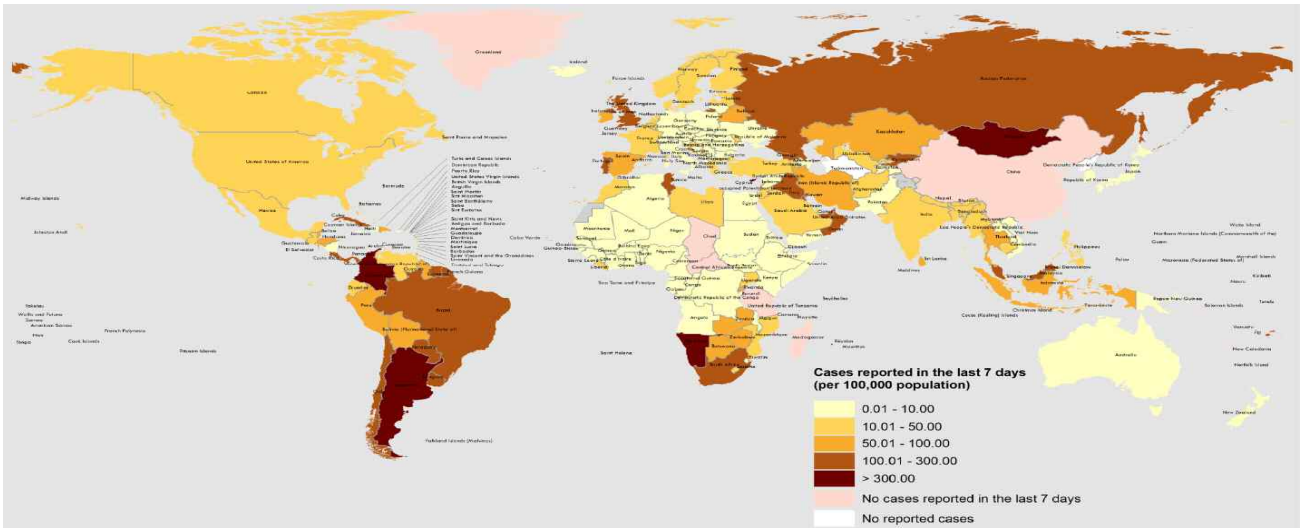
Greenland
Iceland
Canada
United States of America
Mexico
Bermuda
Bahamas
Cuba
Saint Pierre and Miquelon
Turks and Caicos Islands
Dominican Republic
Puerto Rico
United States Virgin Islands
British Virgin Islands
Anguilla
Saint Martin
Sint Maarten
Saba
Sint Eustatius
Saint Kitts and Nevis
Antigua and Barbuda
Montserrat
Guadeloupe
Dominica
Martinique
Saint Lucia
Barbados
Saint Vincent and the Grenadines
Grenada
Trinidad and Tobago
Cayman Islands
Belize
Honduras
Guatemala
El Salvador
Nicaragua
Costa Rica
Haiti
Jamaica
Aruba
Curaçao
Bonaire
French Guiana
Colombia
Ecuador
Peru
Brazil
Bolivia (Plurinational State of)
Falkland Islands (Malvinas)
Midway Islands
Johnston Atoll
Tokelau
Wallis and Futuna
Samoa
American Samoa
Niue
Tonga
Cook Islands
French Polynesia
Pitcairn Islands
Cabo Verde
Faroe Islands
Norway
Sweden
Finland
The United Kingdom
Netherlands
Denmark
Guernsey
Jersey
Germany
Lithuania
Belarus
Poland
Ukraine
Republic of Moldova
France
Spain
Portugal
Italy
Greece
Turkey
Morocco
Algeria
Tunisia
Libya
Egypt
Mauritania
Mali
Niger
Chad
Sudan
Eritrea
Ethiopia
Somalia
Kenya
Senegal
Gambia
Guinea-Bissau
Guinea
Sierra Leone
Liberia
Côte d'Ivoire
Burkina Faso
Ghana
Nigeria
Cameroon
Central African Republic
Equatorial Guinea
Gabon
Congo
Democratic Republic of the Congo
Sao Tome and Principe
Angola
Namibia
Botswana
Zambia
Zimbabwe
Malawi
Mozambique
United Republic of Tanzania
South Africa
Lesotho
Eswatini
Madagascar
Comoros
Mayotte
Seychelles
Mauritius
Réunion
Saint Helena
Cyprus
Israel
Jordan
Iraq
Saudi Arabia
Yemen
Oman
Kuwait
Bahrain
Qatar
Iran (Islamic Republic of)
Afghanistan
Pakistan
India
Nepal
Bhutan
Bangladesh
Sri Lanka
Maldives
Turkmenistan
Kazakhstan
Russian Federation
Mongolia
China
Democratic People's Republic of Korea
Republic of Korea
Japan
Myanmar
Lao People's Democratic Republic
Thailand
Viet Nam
Cambodia
Philippines
Malaysia
Singapore
Brunei Darussalam
Indonesia
Timor-Leste
Papua New Guinea
Solomon Islands
Christmas Island
Cocos (Keeling) Islands
Australia
New Zealand
Norfolk Island
New Caledonia
Vanuatu
Fiji
Tuvalu
Kiribati
Nauru
Marshall Islands
Micronesia (Federated States of)
Palau
Guam
Northern Mariana Islands (Commonwealth of the)
Wake Island

Cases reported in the last 7 days
(per 100,000 population)
0.01 - 10.00
10.01 - 50.00
50.01 - 100.00
100.01 - 300.00
> 300.00
No cases reported in the last 7 days
No reported cases